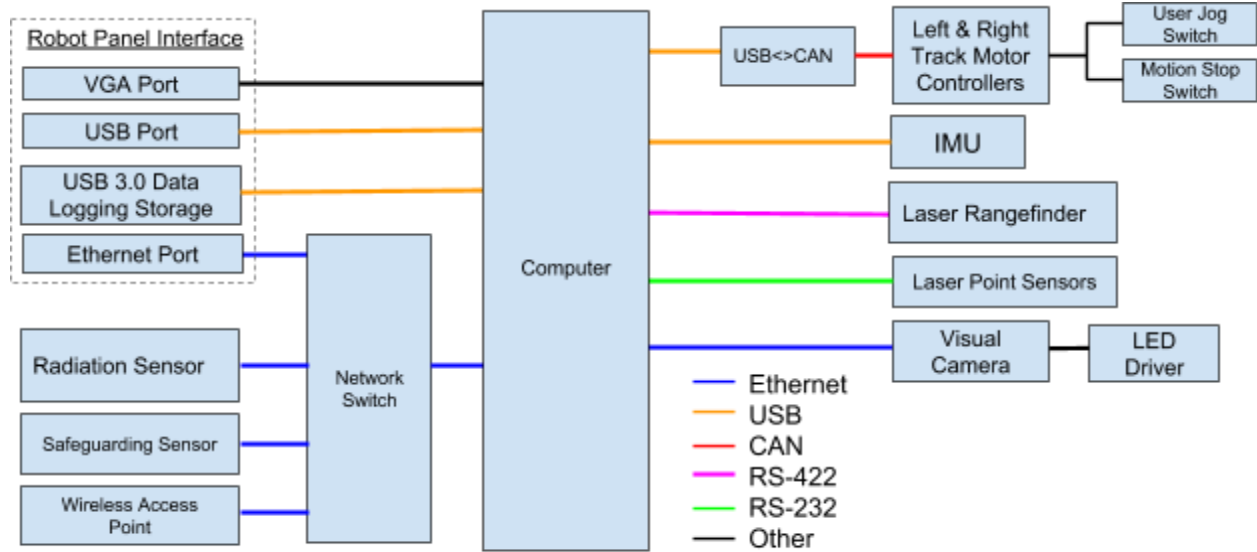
Robot Panel Interface

VGA Port

USB Port

USB 3.0 Data Logging Storage

Ethernet Port

Radiation Sensor

Safeguarding Sensor

Wireless Access Point

Network Switch

Computer

USB<>CAN

Left & Right Track Motor Controllers

User Jog Switch

Motion Stop Switch

IMU

Laser Rangefinder

Laser Point Sensors

Visual Camera

LED Driver

Ethernet
USB
CAN
RS-422
RS-232
Other